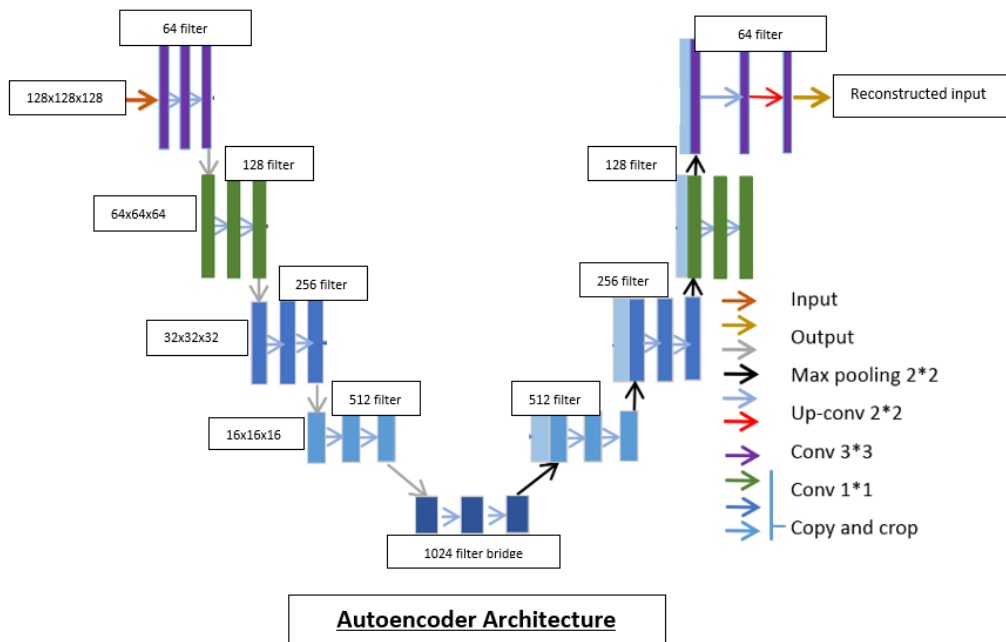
64 filter

128x128x128

128 filter

64x64x64

256 filter

32x32x32

512 filter

16x16x16

1024 filter bridge

512 filter

256 filter

128 filter

64 filter

Reconstructed input

Input
Output
Max pooling 2*2
Up-conv 2*2
Conv 3*3
Conv 1*1
Copy and crop

Autoencoder Architecture